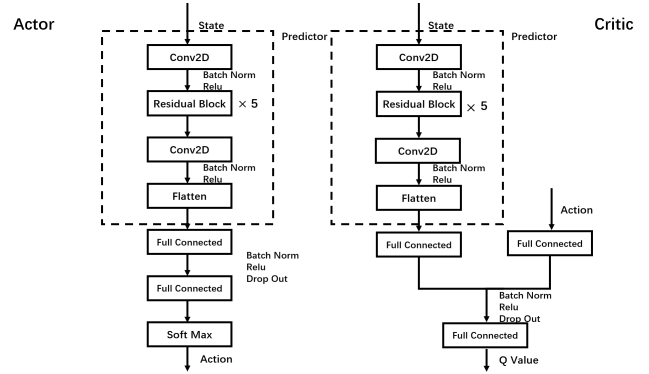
Actor

State

Predictor

Conv2D

Batch Norm
Relu

Residual Block × 5

Conv2D

Batch Norm
Relu

Flatten

Full Connected

Batch Norm
Relu
Drop Out

Full Connected

Soft Max

Action

State

Predictor

Critic

Conv2D

Batch Norm
Relu

Residual Block × 5

Conv2D

Batch Norm
Relu

Flatten

Action

Full Connected

Full Connected

Batch Norm
Relu
Drop Out

Full Connected

Q Value